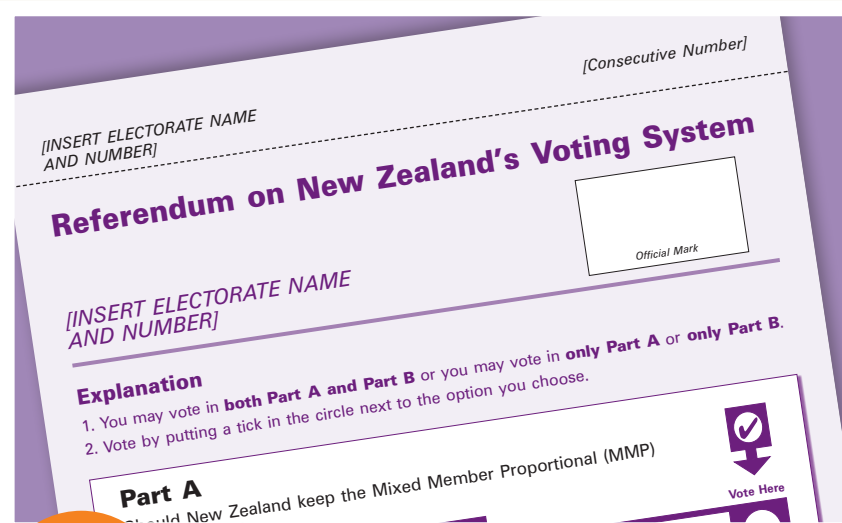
[Consecutive Number]

[INSERT ELECTORATE NAME AND NUMBER]

Referendum on New Zealand's Voting System

Official Mark

[INSERT ELECTORATE NAME AND NUMBER]

Explanation
1. You may vote in both Part A and Part B or you may vote in only Part A or only Part B.
2. Vote by putting a tick in the circle next to the option you choose.

Vote Here

Part A
Should New Zealand keep the Mixed Member Proportional (MMP)